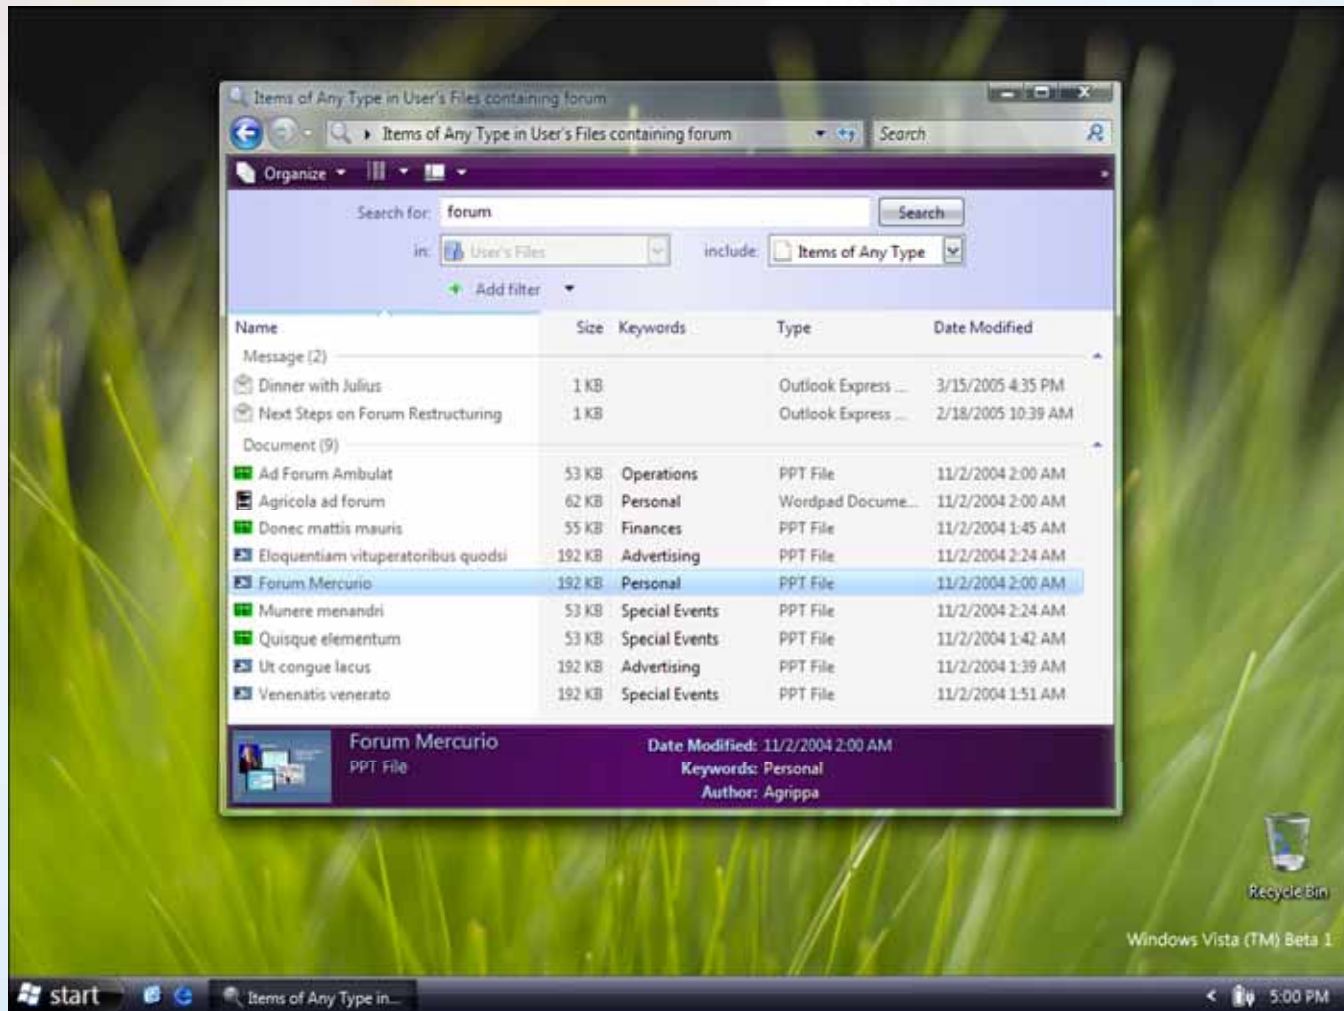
Items of Any Type in User's Files containing forum

Items of Any Type in User's Files containing forum

Search

Organize

Search for: forum

Search

in: User's Files

include: Items of Any Type

Add filter

| Name | Size | Keywords | Type | Date Modified |
|---|---|---|---|---|
| Message (2) | | | | |
| Dinner with Julius | 1 KB | | Outlook Express ... | 3/15/2005 4:35 PM |
| Next Steps on Forum Restructuring | 1 KB | | Outlook Express ... | 2/18/2005 10:39 AM |
| Document (9) | | | | |
| Ad Forum Ambulat | 53 KB | Operations | PPT File | 11/2/2004 2:00 AM |
| Agricola ad forum | 62 KB | Personal | Wordpad Docume... | 11/2/2004 2:00 AM |
| Donec mattis mauris | 55 KB | Finances | PPT File | 11/2/2004 1:45 AM |
| Eloquentiam vituperatoribus quodsi | 192 KB | Advertising | PPT File | 11/2/2004 2:24 AM |
| Forum Mercurio | 192 KB | Personal | PPT File | 11/2/2004 2:00 AM |
| Munere menandri | 53 KB | Special Events | PPT File | 11/2/2004 2:24 AM |
| Quisque elementum | 53 KB | Special Events | PPT File | 11/2/2004 1:42 AM |
| Ut congue lacus | 192 KB | Advertising | PPT File | 11/2/2004 1:39 AM |
| Venenatis venerato | 192 KB | Special Events | PPT File | 11/2/2004 1:51 AM |

Forum Mercurio
PPT File

Date Modified: 11/2/2004 2:00 AM
Keywords: Personal
Author: Agrippa

Recycle Bin

Windows Vista (TM) Beta 1

start

Items of Any Type in...

5:00 PM